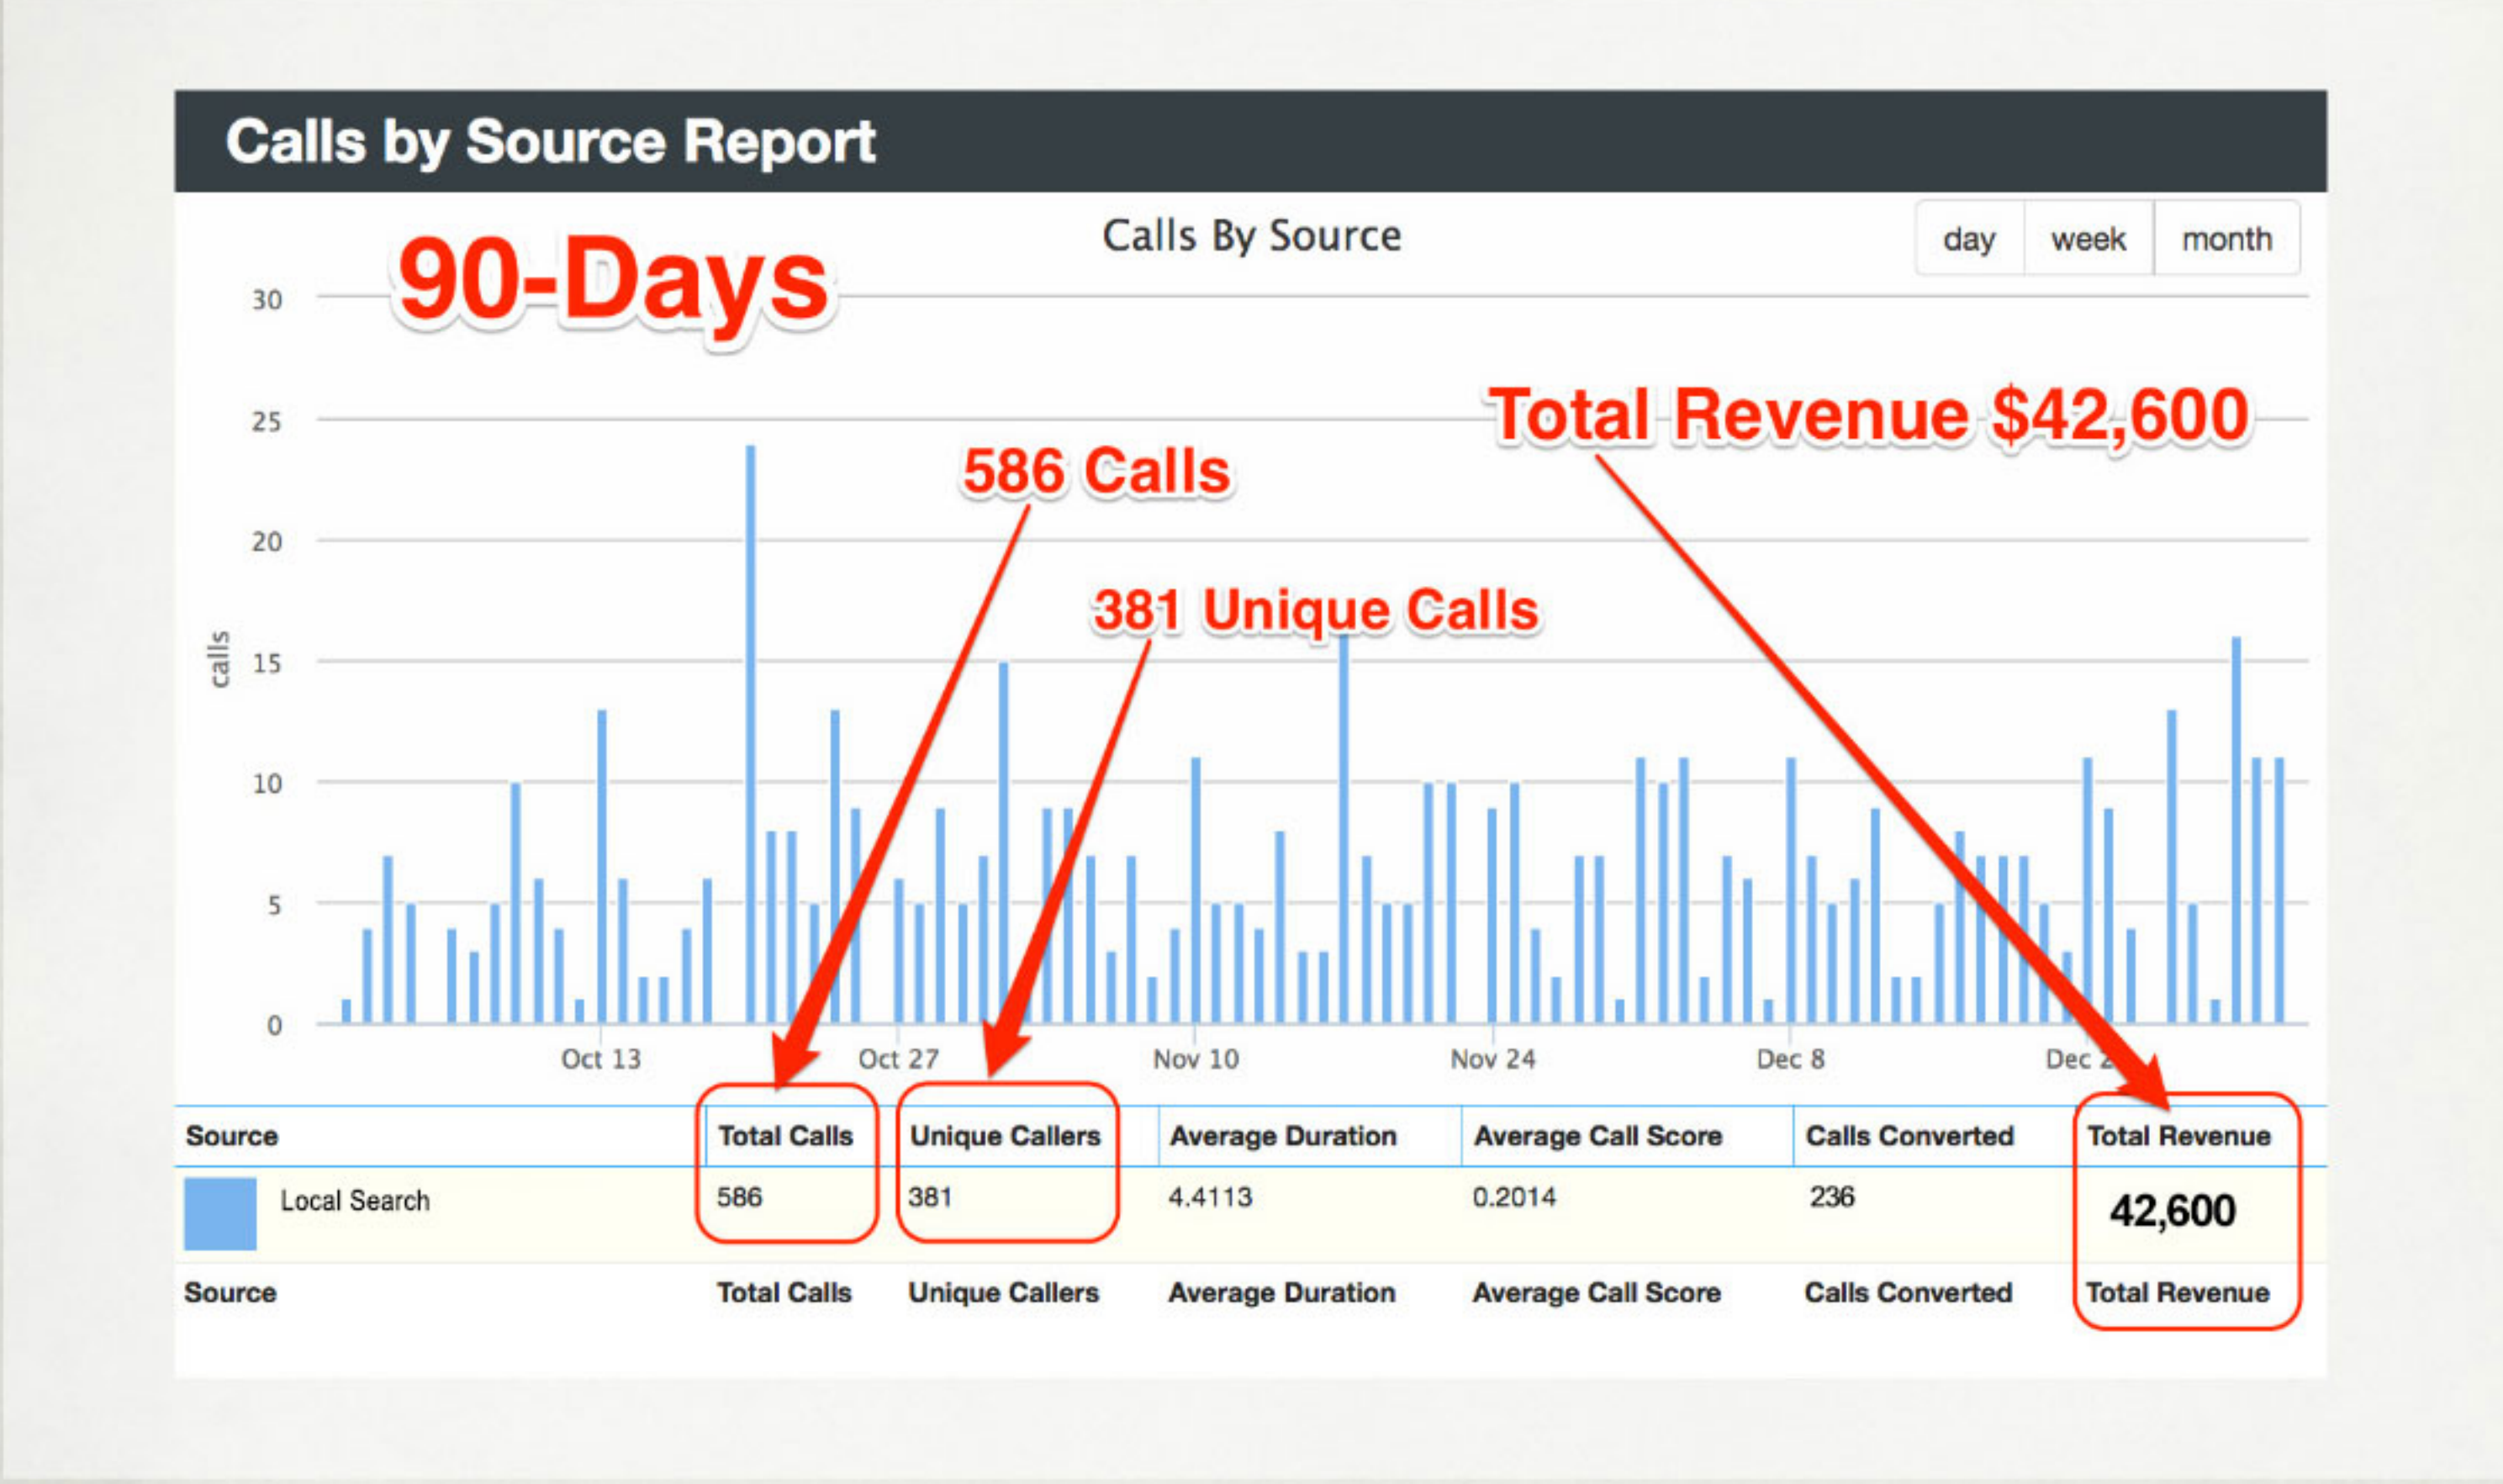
Calls by Source Report

Calls By Source

day week month

90-Days

30
25
20
15
10
5
0

calls

Total Revenue $42,600

586 Calls

381 Unique Calls

Oct 13 Oct 27 Nov 10 Nov 24 Dec 8 Dec 2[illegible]

| Source | Total Calls | Unique Callers | Average Duration | Average Call Score | Calls Converted | Total Revenue |
|---|---|---|---|---|---|---|
| Local Search | 586 | 381 | 4.4113 | 0.2014 | 236 | 42,600 |
| Source | Total Calls | Unique Callers | Average Duration | Average Call Score | Calls Converted | Total Revenue |